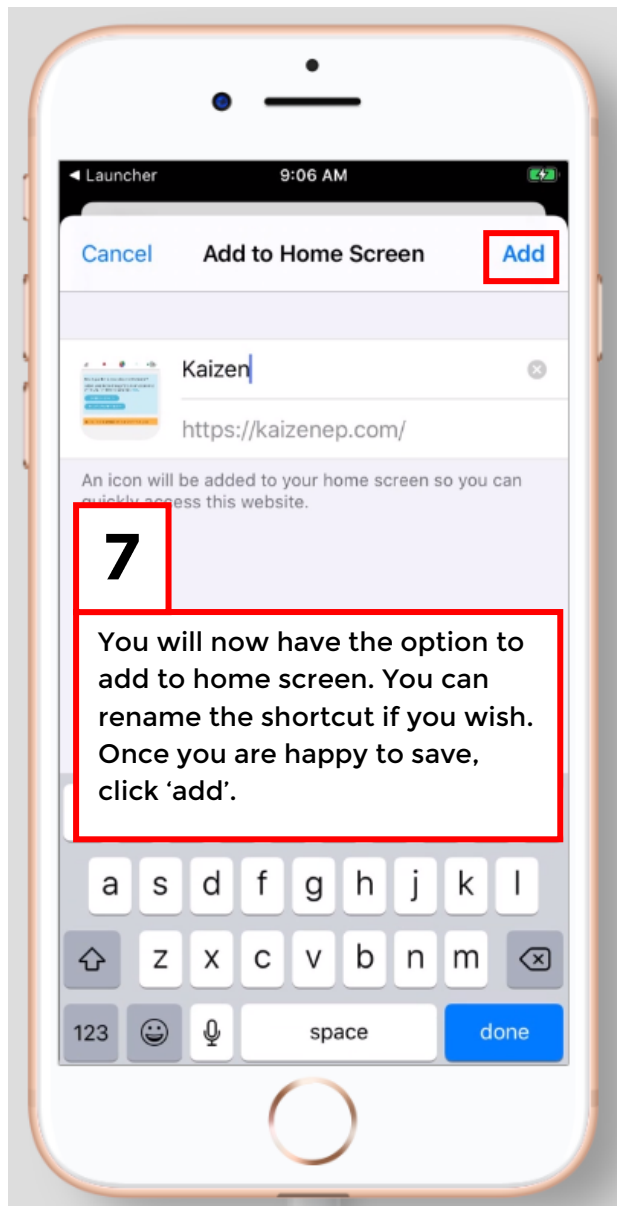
◀ Launcher 9:06 AM

Cancel Add to Home Screen Add

Kaizen

https://kaizenep.com/

An icon will be added to your home screen so you can quickly access this website.

7

You will now have the option to add to home screen. You can rename the shortcut if you wish. Once you are happy to save, click ‘add’.

a s d f g h j k l

z x c v b n m

123 space done